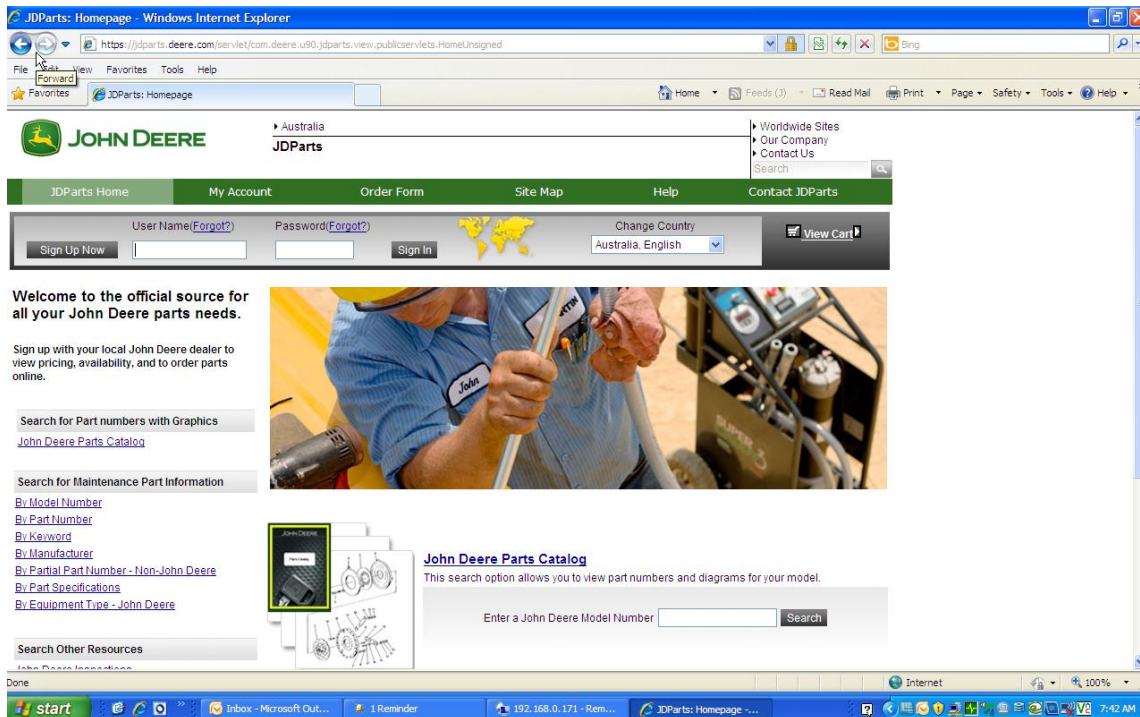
JDParts: Homepage - Windows Internet Explorer

https://jdparts.deere.com/servlet/com.deere.u90.jdparts.view.publicservlets.HomeUnsigned

Bing

File Edit View Favorites Tools Help

Forward

Favorites JDParts: Homepage

Home Feeds (3) Read Mail Print Page Safety Tools Help

JOHN DEERE

Australia
JDParts

Worldwide Sites
Our Company
Contact Us
Search

JDParts Home | My Account | Order Form | Site Map | Help | Contact JDParts

User Name(Forgot?) Password(Forgot?) Change Country
Sign Up Now Sign In Australia, English
View Cart

Welcome to the official source for all your John Deere parts needs.

Sign up with your local John Deere dealer to view pricing, availability, and to order parts online.

Search for Part numbers with Graphics
John Deere Parts Catalog

Search for Maintenance Part Information
By Model Number
By Part Number
By Keyword
By Manufacturer
By Partial Part Number - Non-John Deere
By Part Specifications
By Equipment Type - John Deere

Search Other Resources
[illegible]

John Deere Parts Catalog
This search option allows you to view part numbers and diagrams for your model.

Enter a John Deere Model Number Search

Done Internet 100%

start Inbox - Microsoft Out... 1 Reminder 192.168.0.171 - Rem... JDParts: Homepage -... 7:42 AM